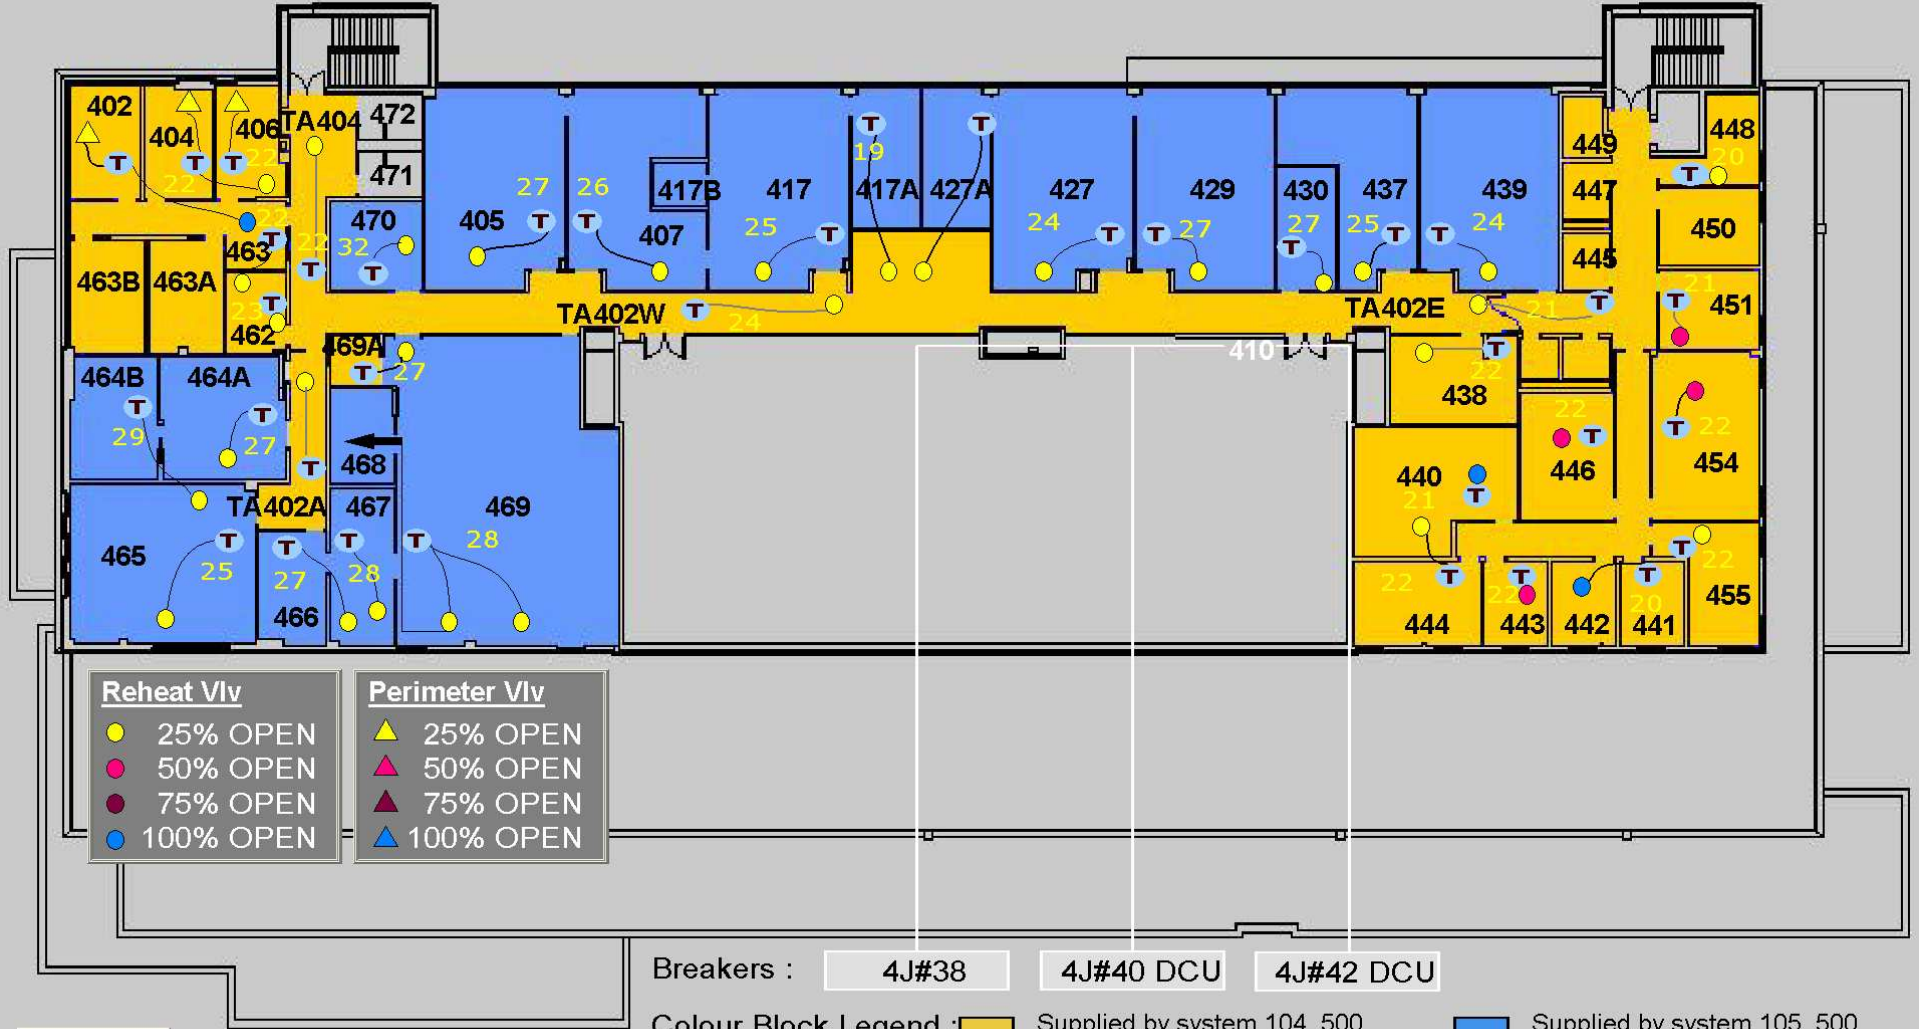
402 404 406 TA404 472 471 470 405 407 417B 417 417A 427A 427 429 430 437 439 449 448 447 450 445 451

22 22 22 22 32 27 26 19 25 24 27 27 25 24 20

463 463B 463A 462 TA402W 24 TA402E 21 21

469A 27 410

464B 464A 29 27 468 438 22 22 446 22 454

TA402A 467 469 28 440 21

465 25 27 28 466 22 444 22 443 442 20 441 22 455

Reheat Vlv
25% OPEN
50% OPEN
75% OPEN
100% OPEN

Perimeter Vlv
25% OPEN
50% OPEN
75% OPEN
100% OPEN

Breakers : 4J#38 4J#40 DCU 4J#42 DCU

Colour Block Legend : Supplied by system 104_500 Supplied by system 105_500